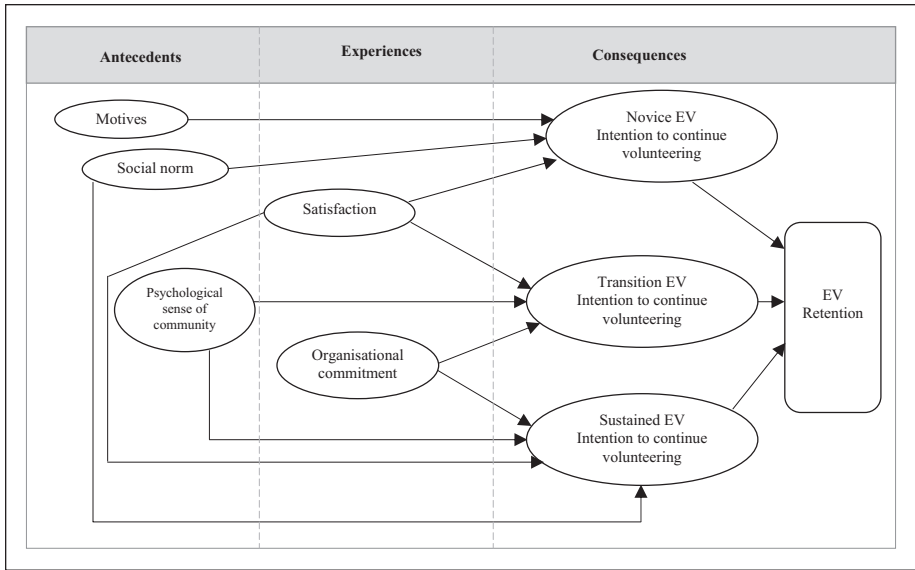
Antecedents

Experiences

Consequences

Motives

Social norm

Satisfaction

Psychological sense of community

Organisational commitment

Novice EV Intention to continue volunteering

Transition EV Intention to continue volunteering

Sustained EV Intention to continue volunteering

EV Retention